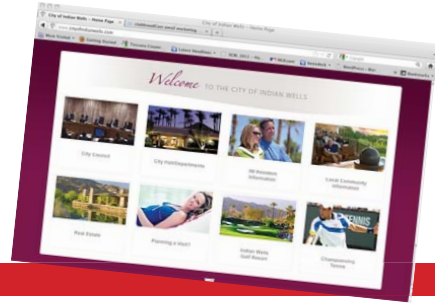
City of Indian Wells - Home Page

City of Indian Wells - Home Page

Most Visited   Getting Started

Welcome TO THE CITY OF INDIAN WELLS

City Council

City Hall/Departments

IW Resident Information

Local Community Information

Real Estate

Planning a Visit?

Indian Wells Golf Resort

Championship Tennis